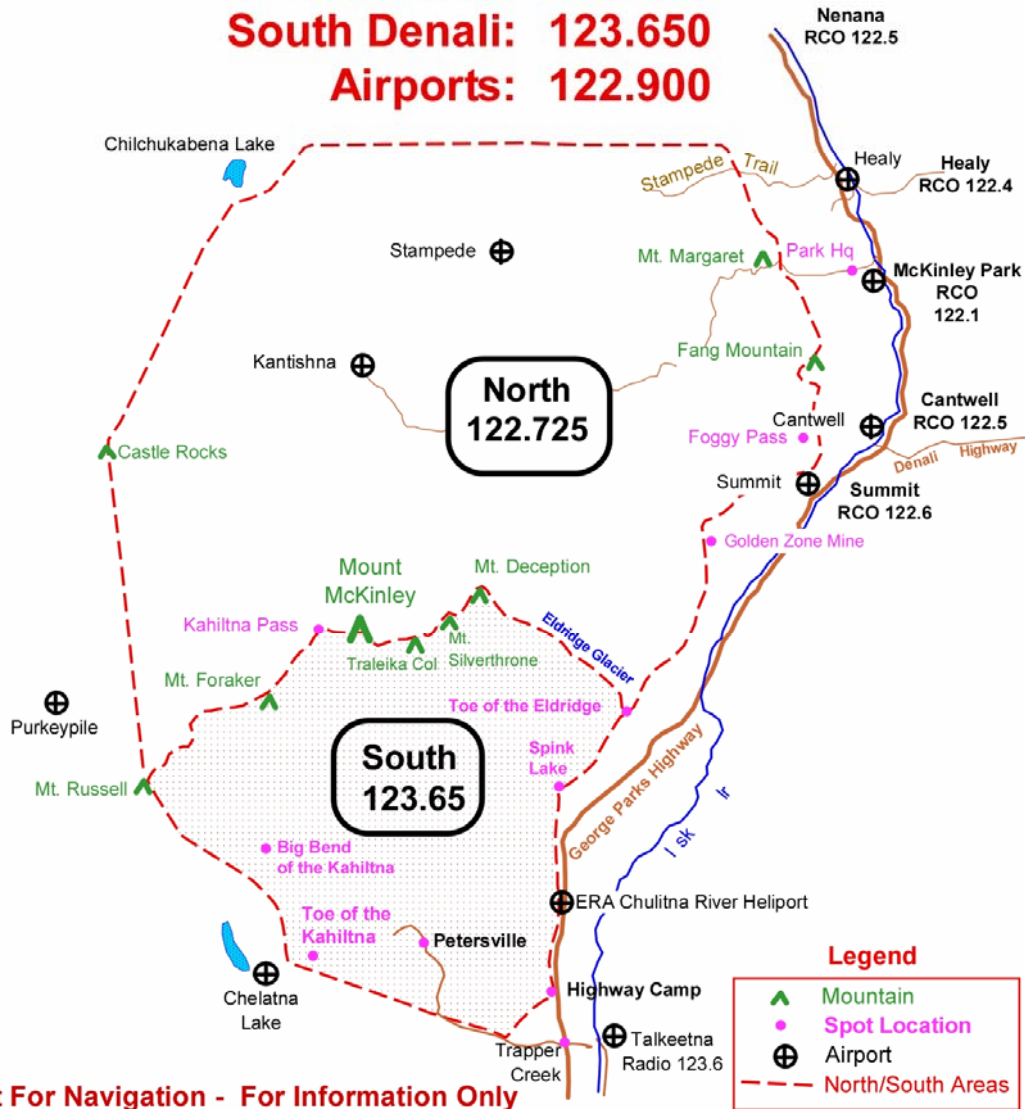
South Denali: 123.650
Airports: 122.900

Nenana
RCO 122.5

Chilchukabena Lake

Stampede Trail

Healy

Healy
RCO 122.4

Stampede

Mt. Margaret

Park Hq

McKinley Park
RCO
122.1

Kantishna

North
122.725

Fang Mountain

Castle Rocks

Cantwell

Cantwell
RCO 122.5

Foggy Pass

Denali Highway

Summit

Summit
RCO 122.6

Golden Zone Mine

Mount
McKinley

Mt. Deception

Kahiltna Pass

Traleika Col

Mt.
Silverthrone

Eldridge Glacier

Mt. Foraker

Toe of the Eldridge

Purkeypile

South
123.65

Spink
Lake

Mt. Russell

George Parks Highway

Ir

sk

I

Big Bend
of the Kahiltna

ERA Chulitna River Heliport

Toe of the
Kahiltna

Petersville

Chelatna
Lake

Highway Camp

Trapper
Creek

Talkeetna
Radio 123.6

Legend
Mountain
Spot Location
Airport
North/South Areas

: For Navigation - For Information Only